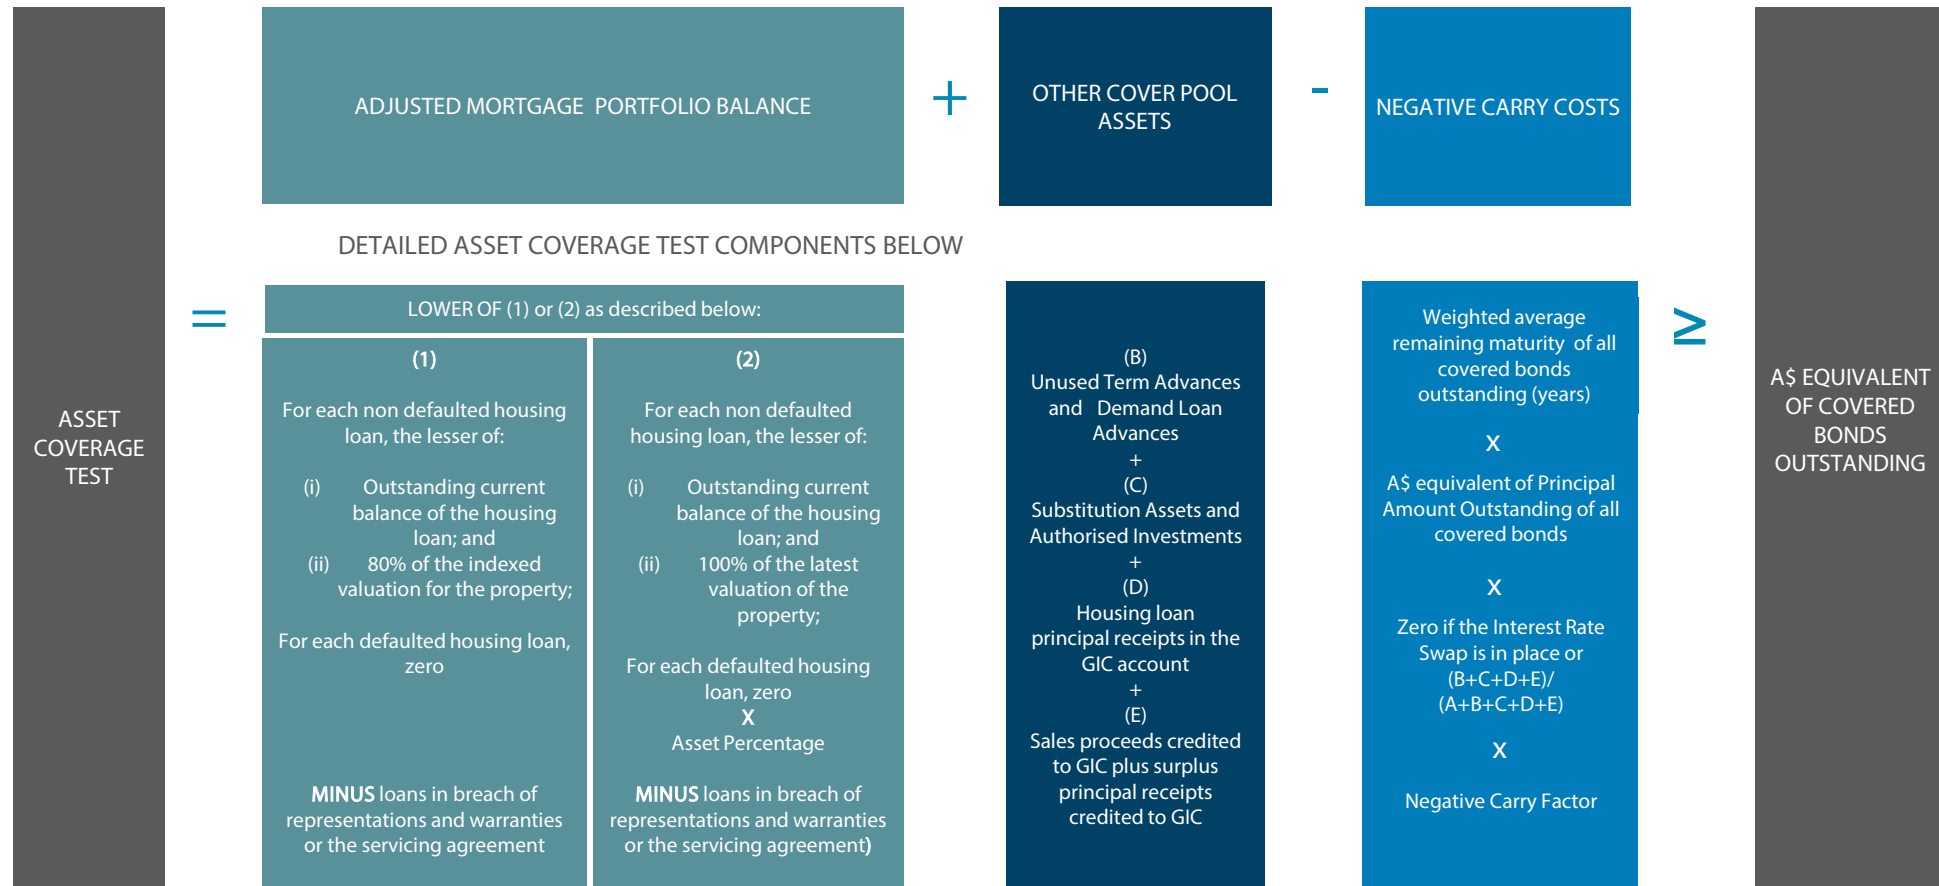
ASSET COVERAGE TEST

=

ADJUSTED MORTGAGE PORTFOLIO BALANCE

+

OTHER COVER POOL ASSETS

-

NEGATIVE CARRY COSTS

DETAILED ASSET COVERAGE TEST COMPONENTS BELOW

LOWER OF (1) or (2) as described below:

(1)

For each non defaulted housing loan, the lesser of:

(i) Outstanding current balance of the housing loan; and
(ii) 80% of the indexed valuation for the property;

For each defaulted housing loan, zero

**MINUS** loans in breach of representations and warranties or the servicing agreement

(2)

For each non defaulted housing loan, the lesser of:

(i) Outstanding current balance of the housing loan; and
(ii) 100% of the latest valuation of the property;

For each defaulted housing loan, zero
X
Asset Percentage

**MINUS** loans in breach of representations and warranties or the servicing agreement)

(B)
Unused Term Advances and Demand Loan Advances
+
(C)
Substitution Assets and Authorised Investments
+
(D)
Housing loan principal receipts in the GIC account
+
(E)
Sales proceeds credited to GIC plus surplus principal receipts credited to GIC

Weighted average remaining maturity of all covered bonds outstanding (years)

X

A$ equivalent of Principal Amount Outstanding of all covered bonds

X

Zero if the Interest Rate Swap is in place or (B+C+D+E)/ (A+B+C+D+E)

X

Negative Carry Factor

≥

A$ EQUIVALENT OF COVERED BONDS OUTSTANDING